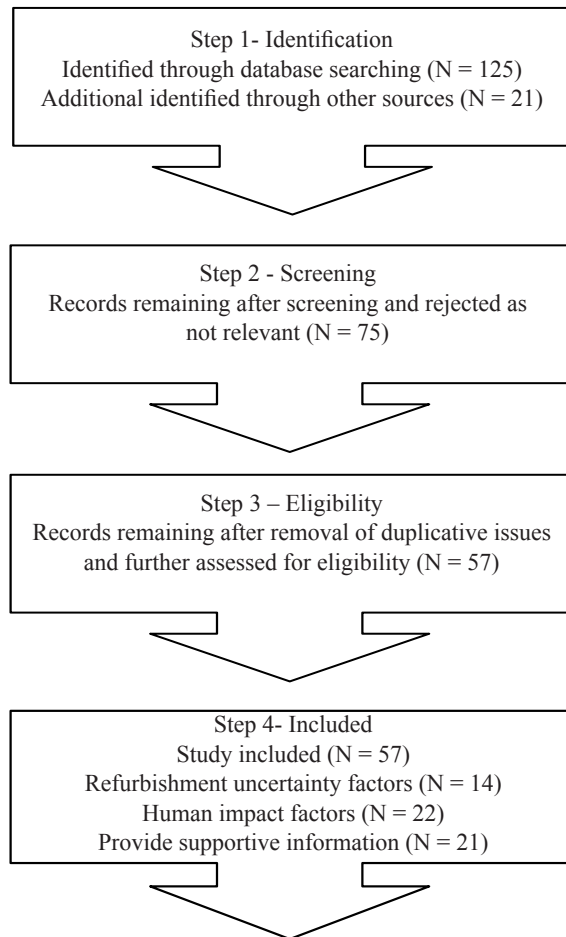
Step 1- Identification
Identified through database searching (N = 125)
Additional identified through other sources (N = 21)

Step 2 - Screening
Records remaining after screening and rejected as not relevant (N = 75)

Step 3 – Eligibility
Records remaining after removal of duplicative issues and further assessed for eligibility (N = 57)

Step 4- Included
Study included (N = 57)
Refurbishment uncertainty factors (N = 14)
Human impact factors (N = 22)
Provide supportive information (N = 21)